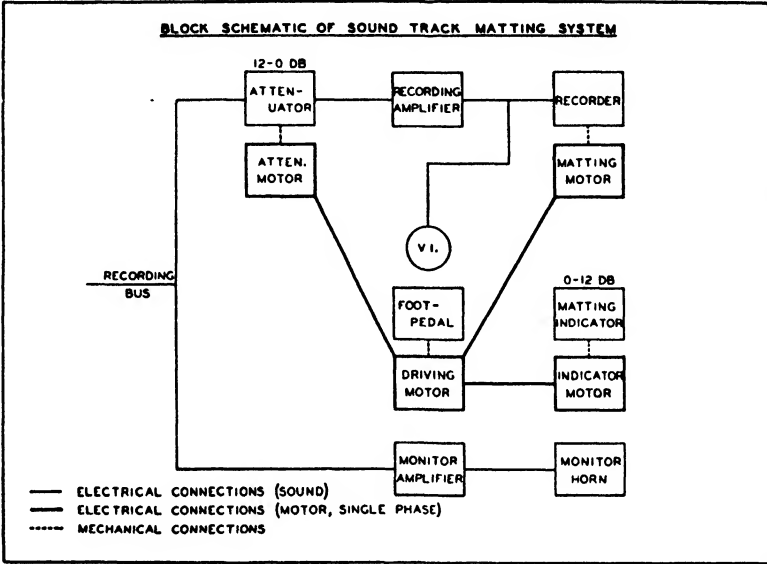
BLOCK SCHEMATIC OF SOUND TRACK MATTING SYSTEM

12-0 DB
ATTENUATOR

RECORDING AMPLIFIER

RECORDER

ATTEN. MOTOR

MATTING MOTOR

V.I.

RECORDING BUS

FOOT-PEDAL

0-12 DB
MATTING INDICATOR

DRIVING MOTOR

INDICATOR MOTOR

MONITOR AMPLIFIER

MONITOR HORN

ELECTRICAL CONNECTIONS (SOUND)
ELECTRICAL CONNECTIONS (MOTOR, SINGLE PHASE)
MECHANICAL CONNECTIONS